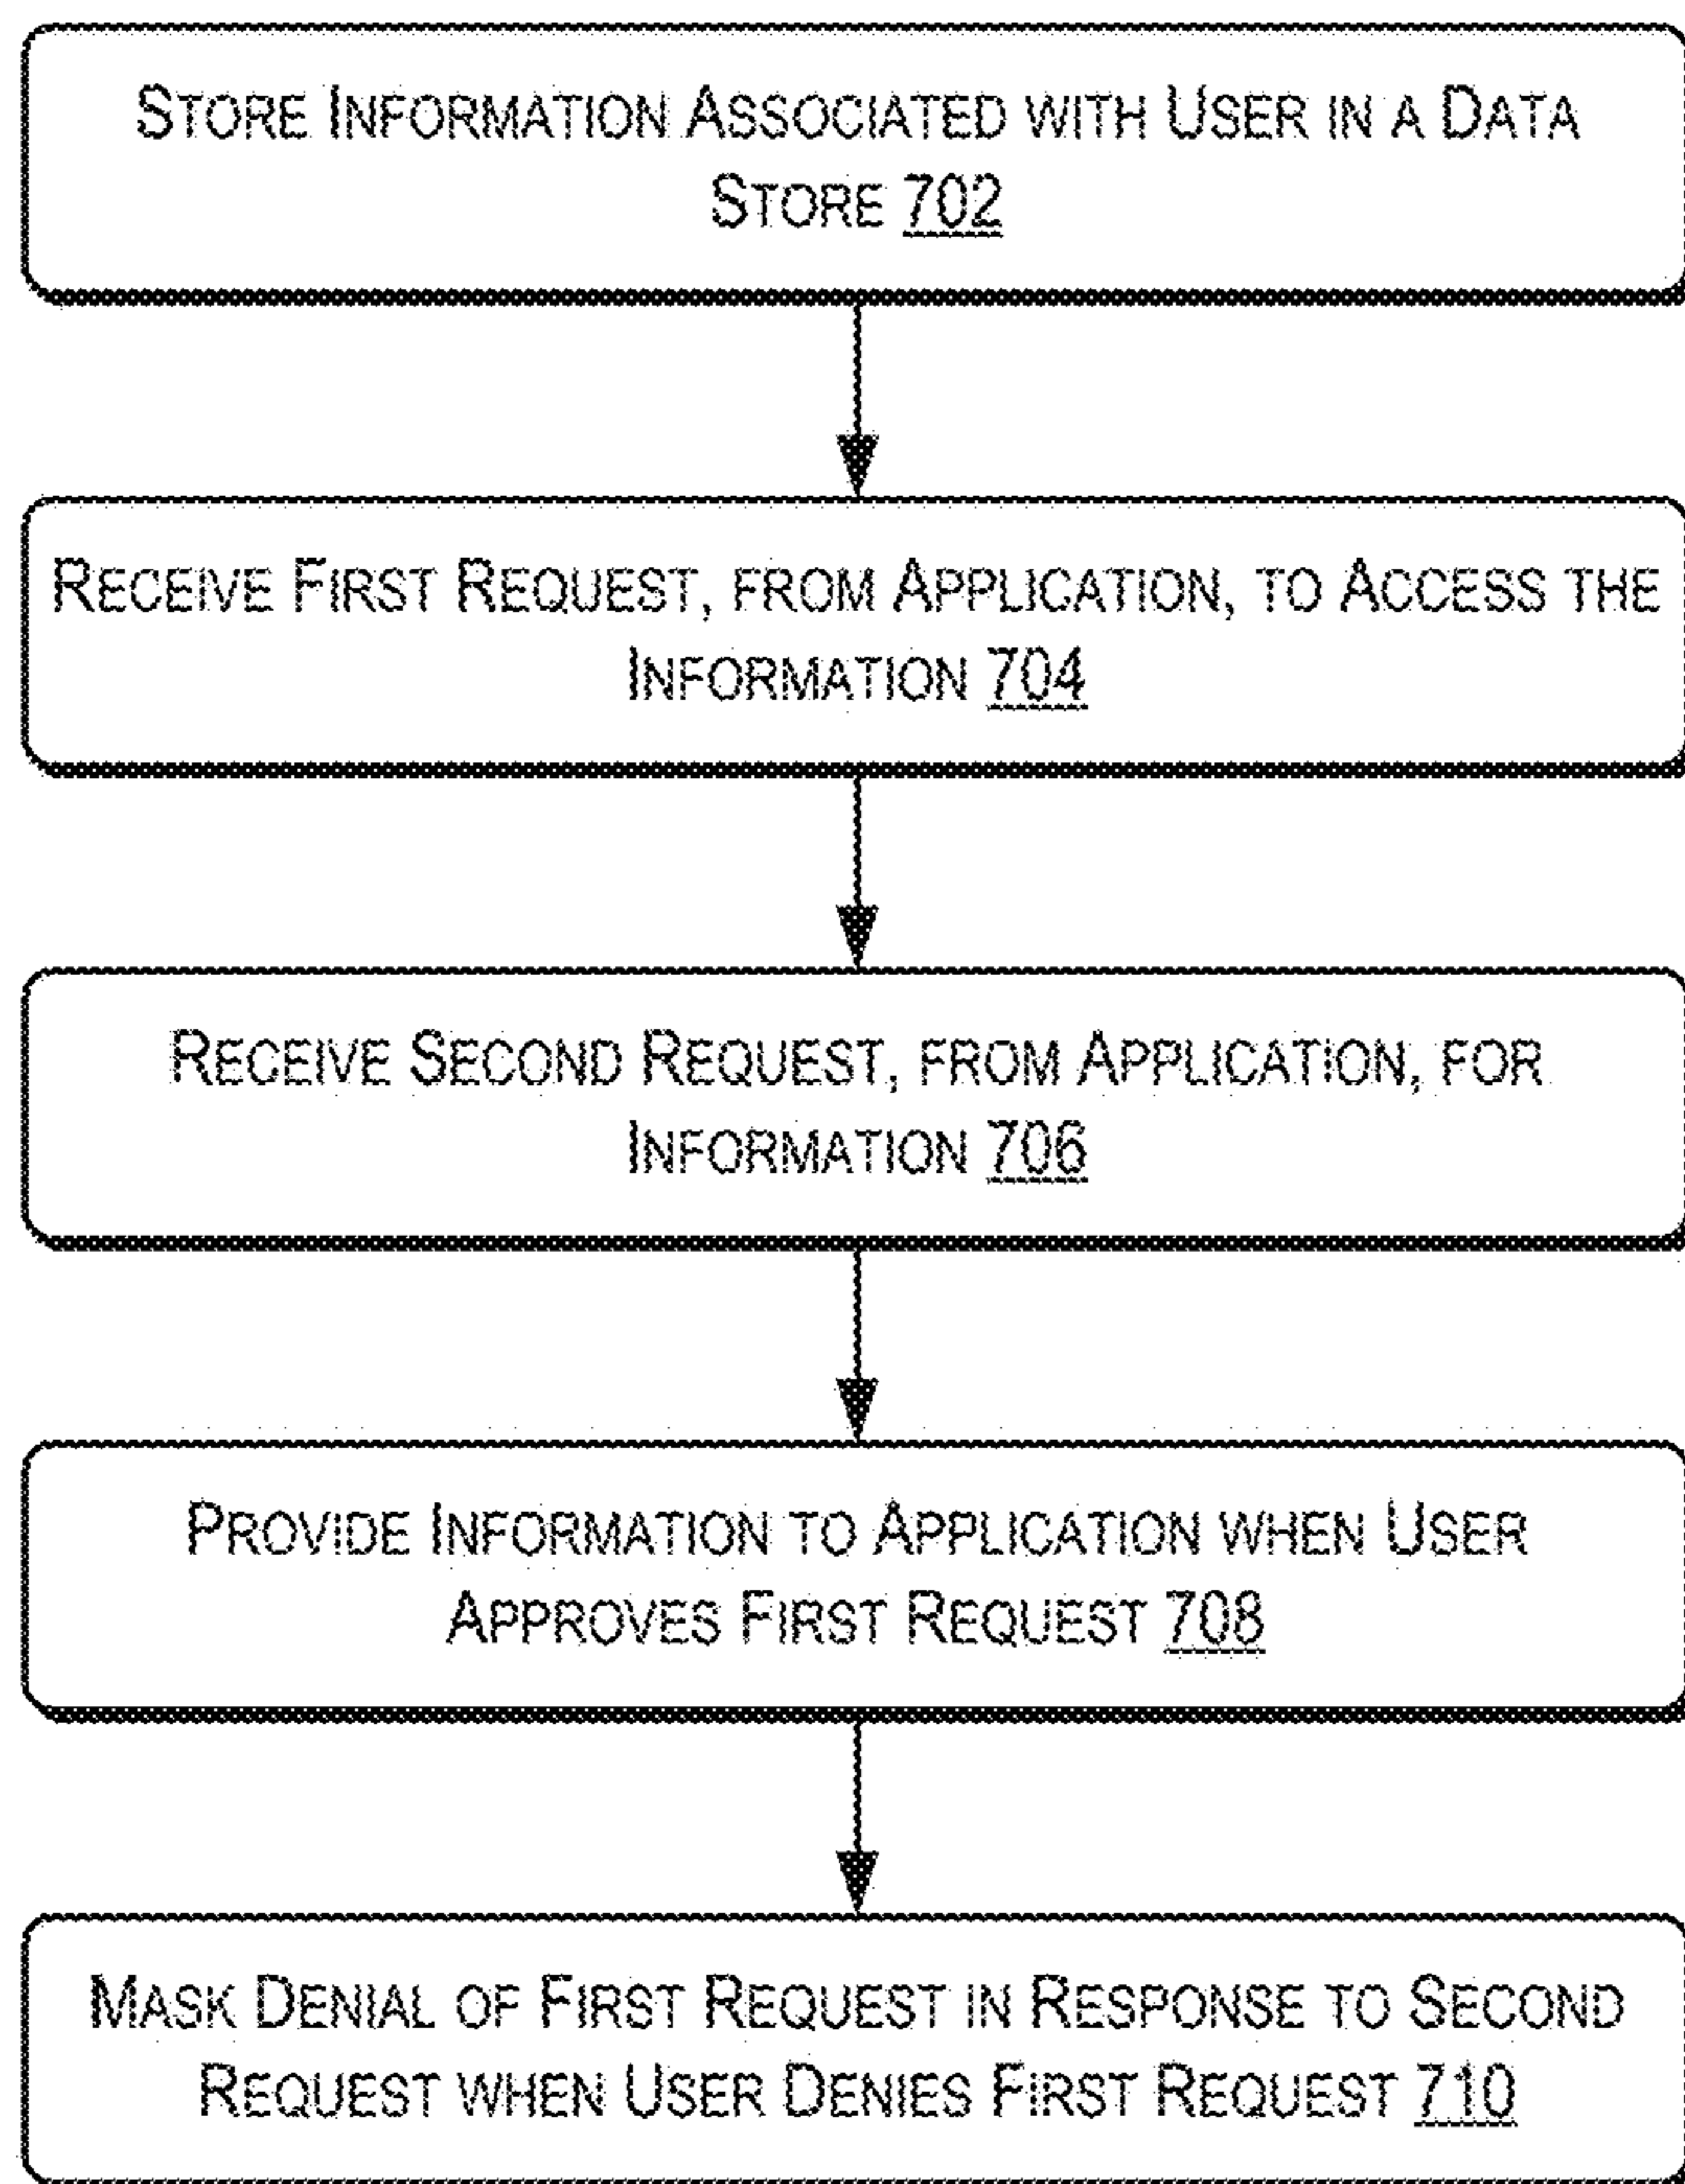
Store Information Associated with User in a Data Store 702

Receive First Request, from Application, to Access the Information 704

Receive Second Request, from Application, for Information 706

Provide Information to Application when User Approves First Request 708

Mask Denial of First Request in Response to Second Request when User Denies First Request 710